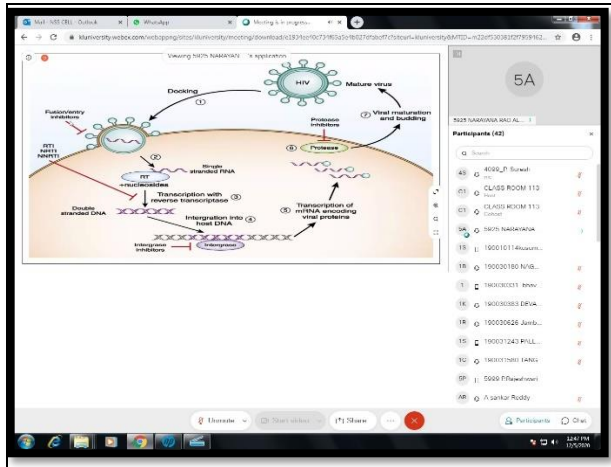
Mail - MS CRG - Outlook
WhatsApp
Meeting is in progress

kluniversity.webex.com/webappng/sites/kluniversity/meeting/download/e383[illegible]

Viewing 5925 NARAYANA['s application

HIV
Mature virus
Docking
①
Fusion/entry inhibitors
⑦ Viral maturation and budding
Protease inhibitors
RTI NRTI NNRTI
⑥ Protease
②
Single stranded RNA
RT +nucleosides
Transcription with reverse transcriptase ③
Transcription of mRNA encoding viral proteins
Double stranded DNA
Intergration into host DNA ④
⑤
Integrase inhibitors
Integrase

5A
5925 NARAYANA RAO AL...

Participants (42)
Search
4099_P. Suresh
CLASS ROOM 113
CLASS ROOM 113
5925 NARAYANA
190011014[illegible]
190030180 NAG...
190030011 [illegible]
190030393 DEVA...
190030626 Jamb...
190031243 PALL...
190031500 TANG...
5999 P.Rajeshwari
A sankar Reddy

Unmute
Start video
Share
Participants
Chat

12:47 PM
12/1/2020